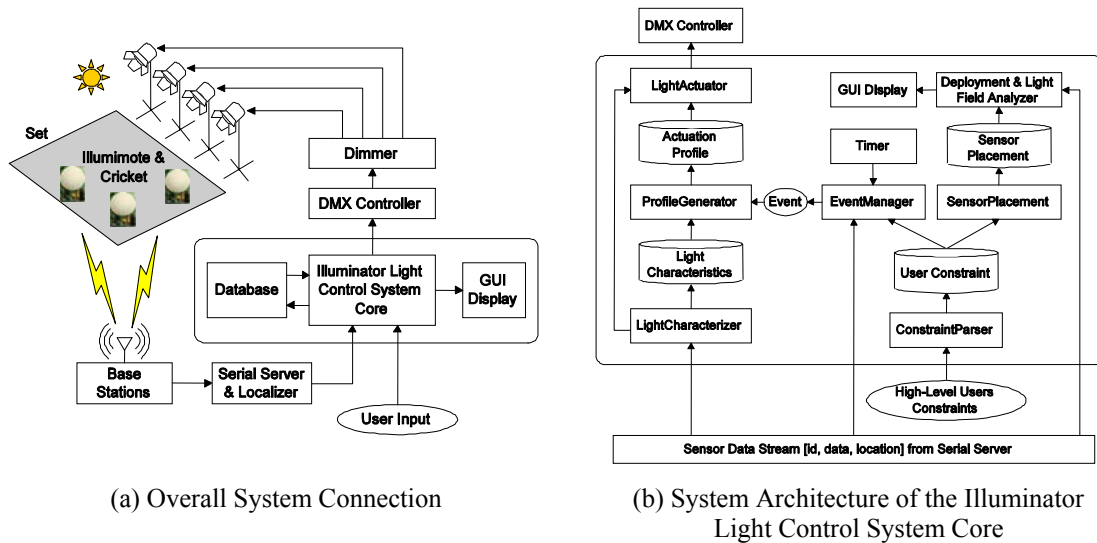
Set

Illumimote & Cricket

Dimmer

DMX Controller

Database

Illuminator Light Control System Core

GUI Display

Base Stations

Serial Server & Localizer

User Input

(a) Overall System Connection

DMX Controller

LightActuator

GUI Display

Deployment & Light Field Analyzer

Actuation Profile

Timer

Sensor Placement

ProfileGenerator

Event

EventManager

SensorPlacement

Light Characteristics

User Constraint

LightCharacterizer

ConstraintParser

High-Level Users Constraints

Sensor Data Stream [id, data, location] from Serial Server

(b) System Architecture of the Illuminator Light Control System Core